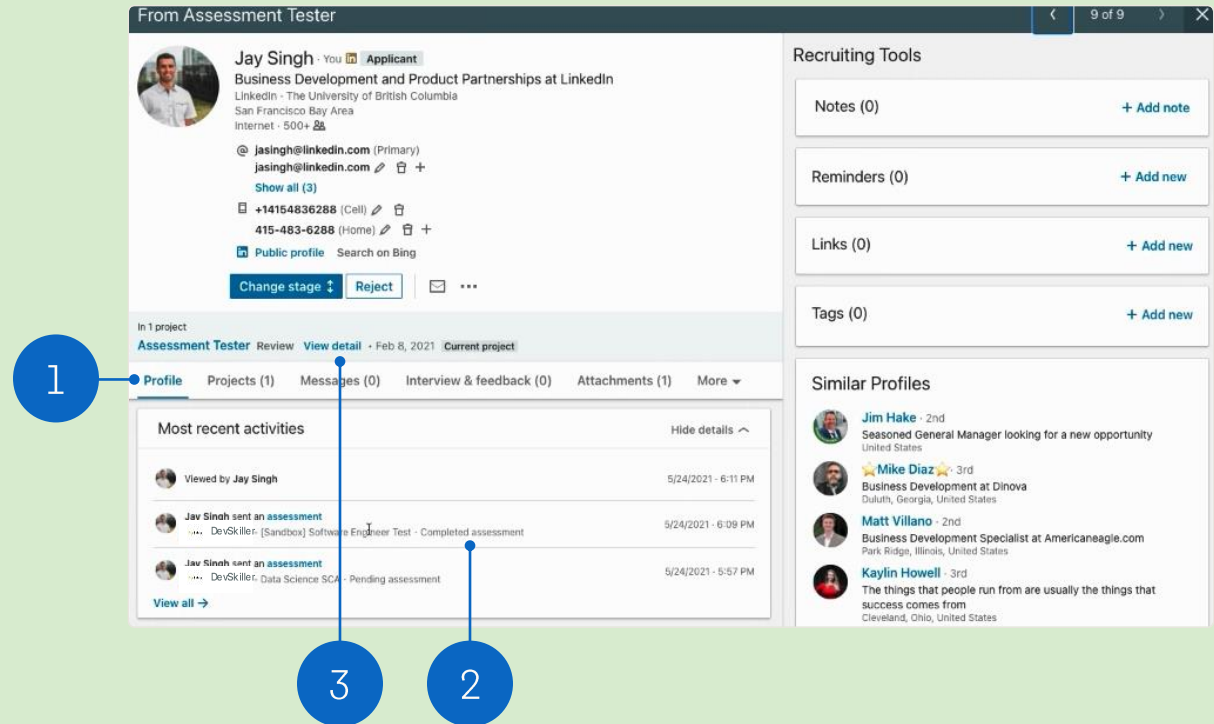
From Assessment Tester

9 of 9

Jay Singh · You in Applicant
Business Development and Product Partnerships at LinkedIn
LinkedIn · The University of British Columbia
San Francisco Bay Area
Internet · 500+

jasingh@linkedin.com (Primary)
jasingh@linkedin.com
Show all (3)
+14154836288 (Cell)
415-483-6288 (Home)
Public profile Search on Bing

Change stage Reject

In 1 project
Assessment Tester Review View detail · Feb 8, 2021 Current project

Profile Projects (1) Messages (0) Interview & feedback (0) Attachments (1) More

Most recent activities Hide details

Viewed by Jay Singh 5/24/2021 - 6:11 PM

Jay Singh sent an assessment
DevSkiller · [Sandbox] Software Engineer Test · Completed assessment 5/24/2021 - 6:09 PM

Jay Singh sent an assessment
DevSkiller · Data Science SCA · Pending assessment 5/24/2021 - 5:57 PM

View all →

Recruiting Tools

Notes (0) + Add note

Reminders (0) + Add new

Links (0) + Add new

Tags (0) + Add new

Similar Profiles

Jim Hake · 2nd
Seasoned General Manager looking for a new opportunity
United States

Mike Diaz · 3rd
Business Development at Dinova
Duluth, Georgia, United States

Matt Villano · 2nd
Business Development Specialist at Americaneagle.com
Park Ridge, Illinois, United States

Kaylin Howell · 3rd
The things that people run from are usually the things that success comes from
Cleveland, Ohio, United States

1

3

2